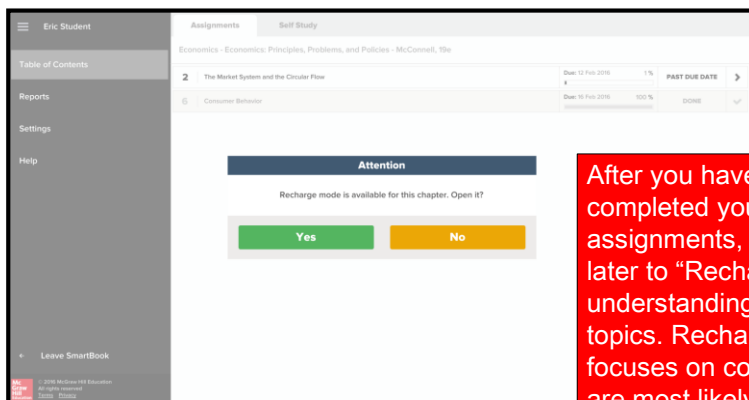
Eric Student

Table of Contents

Reports

Settings

Help

Leave SmartBook

© 2016 McGraw-Hill Education All rights reserved. Terms Privacy

Assignments Self Study

Economics - Economics: Principles, Problems, and Policies - McConnell, 19e

| | | | | |
|---|---|---|---|---|
| 2 | The Market System and the Circular Flow | Due: 12 Feb 2016 | 1 % | PAST DUE DATE |
| 6 | Consumer Behavior | Due: 16 Feb 2016 | 100 % | DONE |

Attention

Recharge mode is available for this chapter. Open it?

Yes No

After you have completed you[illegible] assignments, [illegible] later to “Recha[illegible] understanding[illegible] topics. Recha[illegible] focuses on co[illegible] are most likely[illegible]